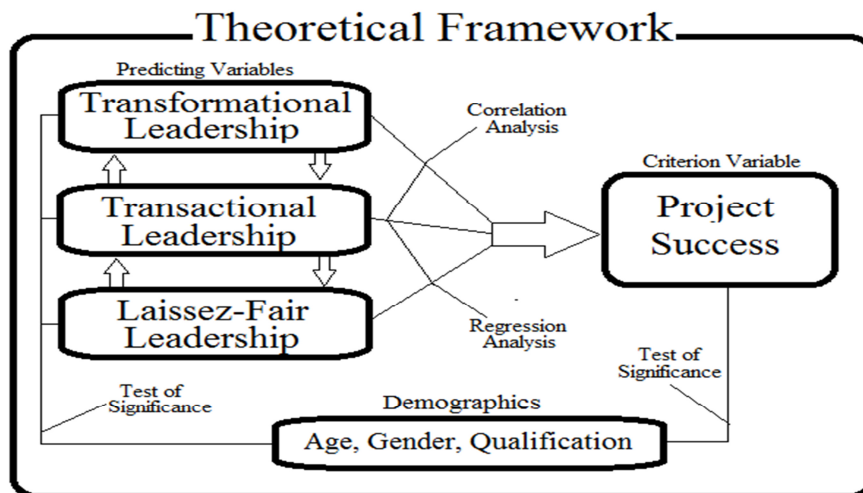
Theoretical Framework

Predicting Variables

Transformational Leadership

Transactional Leadership

Laissez-Fair Leadership

Correlation Analysis

Regression Analysis

Criterion Variable

Project Success

Test of Significance

Test of Significance

Demographics

Age, Gender, Qualification